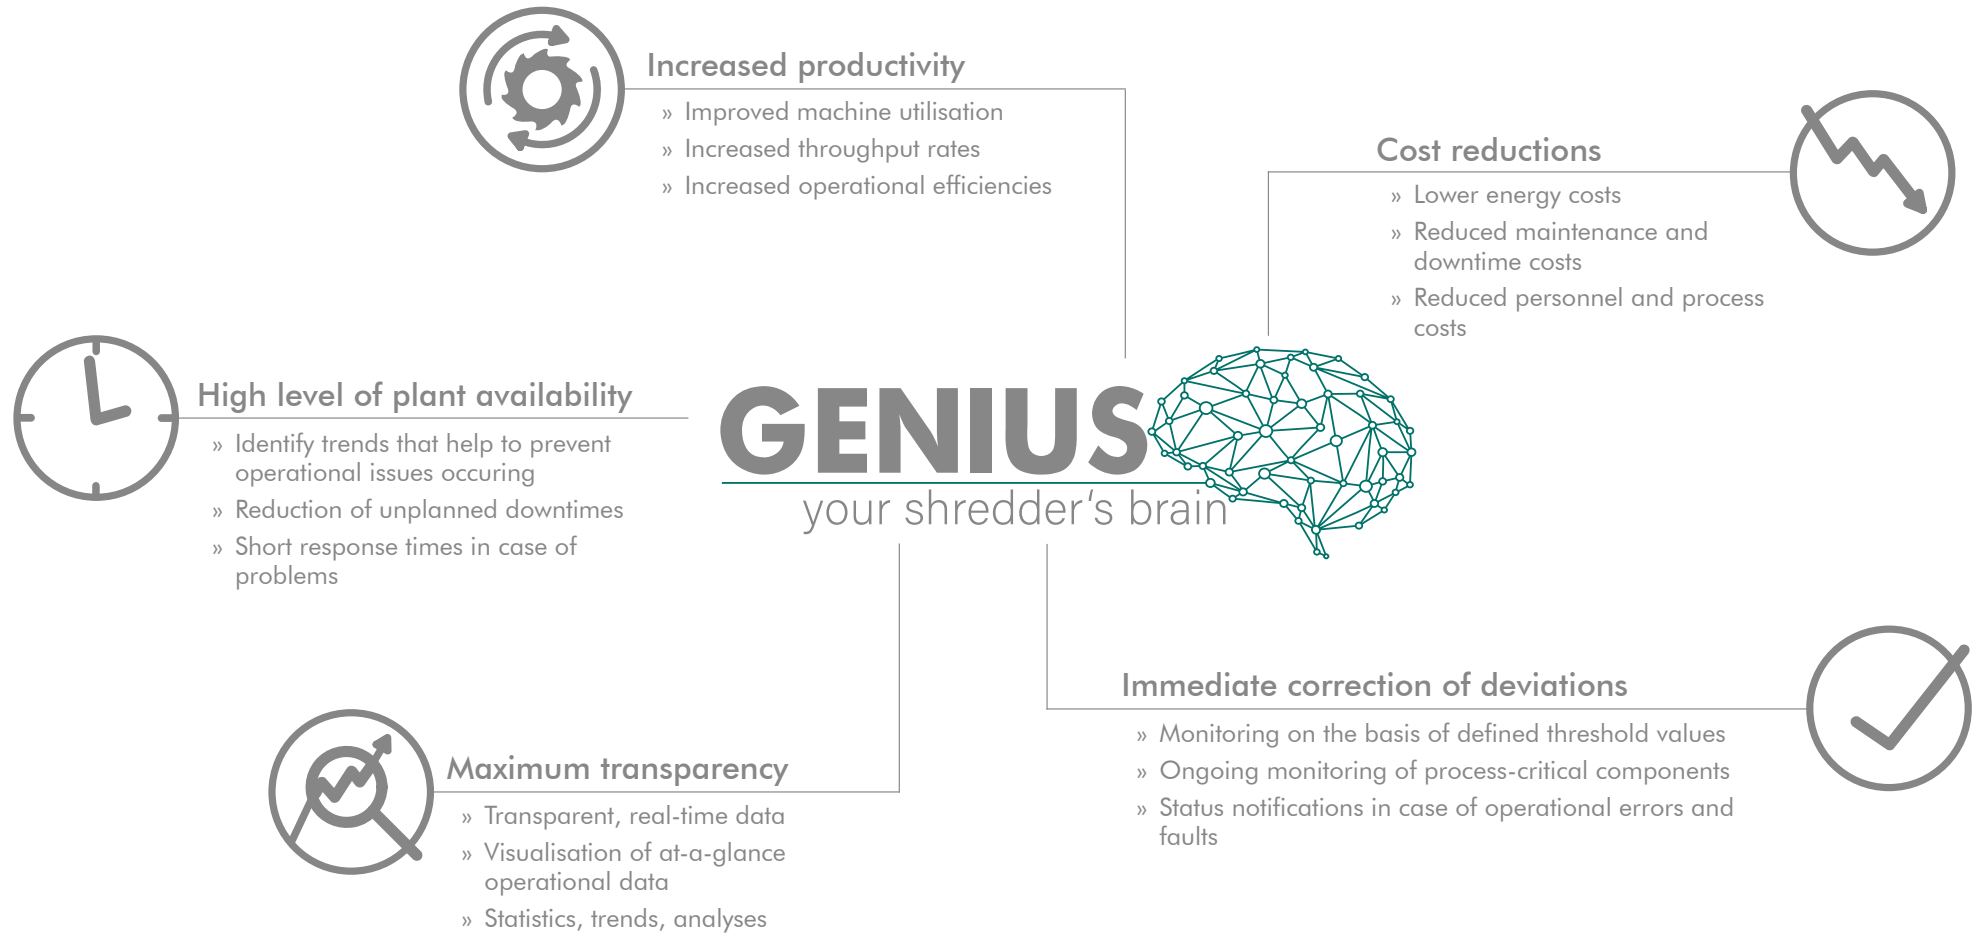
Increased productivity

» Improved machine utilisation
» Increased throughput rates
» Increased operational efficiencies

Cost reductions

» Lower energy costs
» Reduced maintenance and downtime costs
» Reduced personnel and process costs

High level of plant availability

» Identify trends that help to prevent operational issues occuring
» Reduction of unplanned downtimes
» Short response times in case of problems

GENIUS
your shredder's brain

Immediate correction of deviations

» Monitoring on the basis of defined threshold values
» Ongoing monitoring of process-critical components
» Status notifications in case of operational errors and faults

Maximum transparency

» Transparent, real-time data
» Visualisation of at-a-glance operational data
» Statistics, trends, analyses